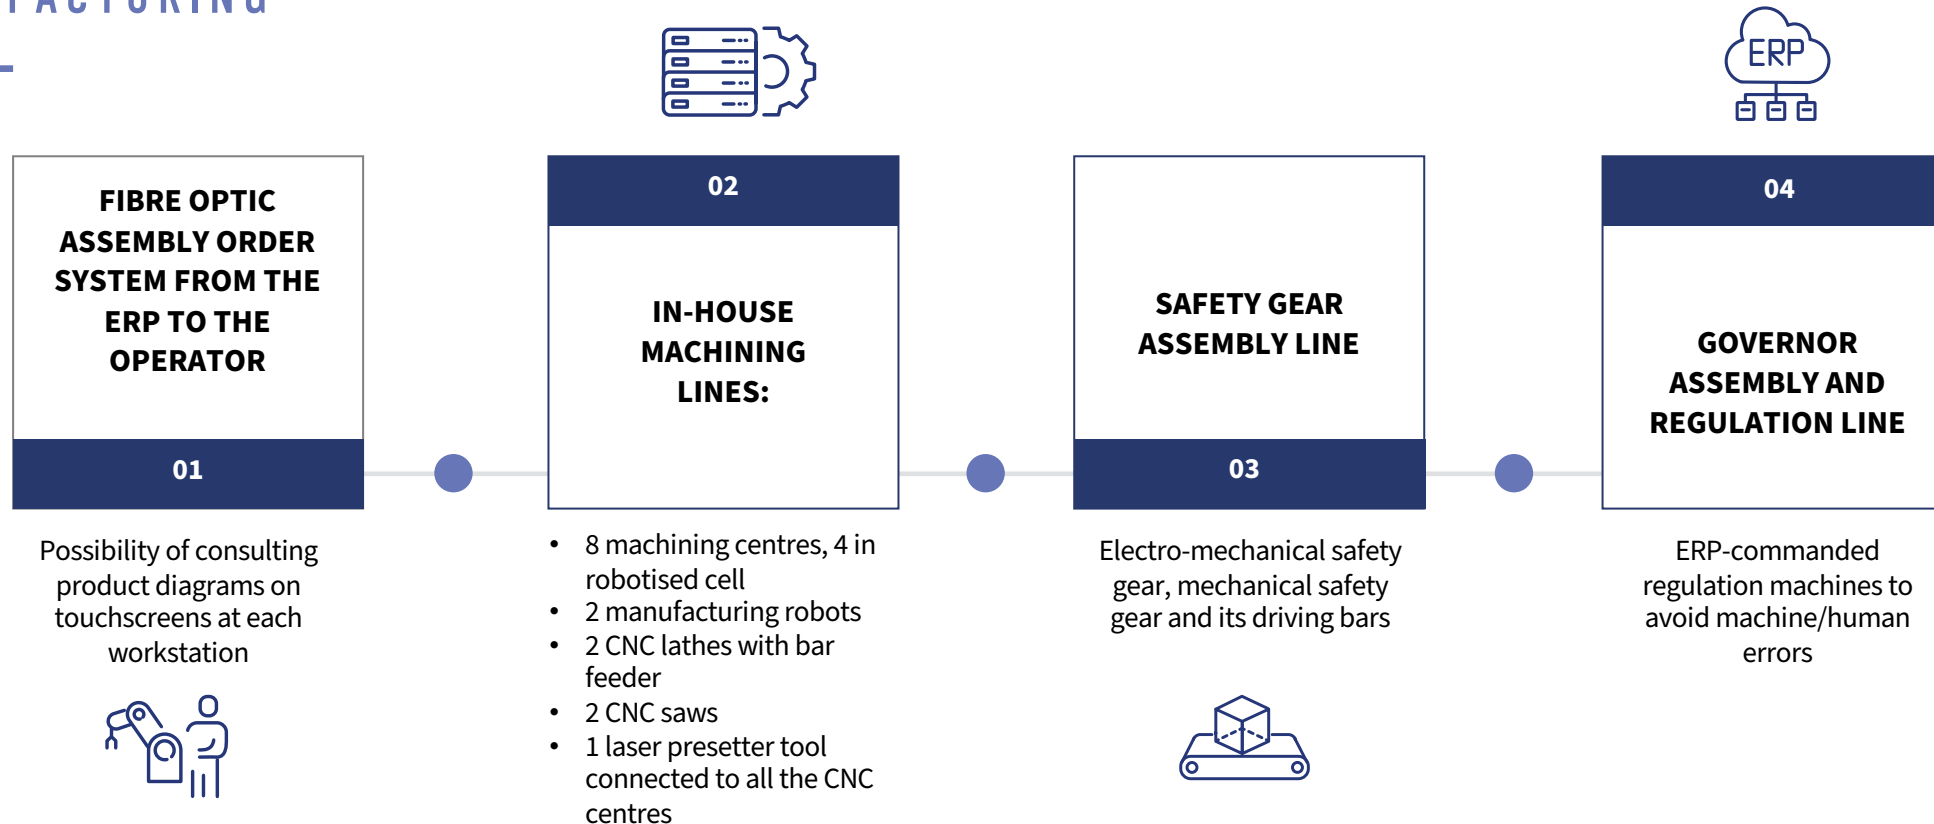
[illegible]ACTURING

ERP

FIBRE OPTIC ASSEMBLY ORDER SYSTEM FROM THE ERP TO THE OPERATOR

01

Possibility of consulting product diagrams on touchscreens at each workstation

02

IN-HOUSE MACHINING LINES:

- 8 machining centres, 4 in robotised cell
- 2 manufacturing robots
- 2 CNC lathes with bar feeder
- 2 CNC saws
- 1 laser presetter tool connected to all the CNC centres

SAFETY GEAR ASSEMBLY LINE

03

Electro-mechanical safety gear, mechanical safety gear and its driving bars

04

GOVERNOR ASSEMBLY AND REGULATION LINE

ERP-commanded regulation machines to avoid machine/human errors